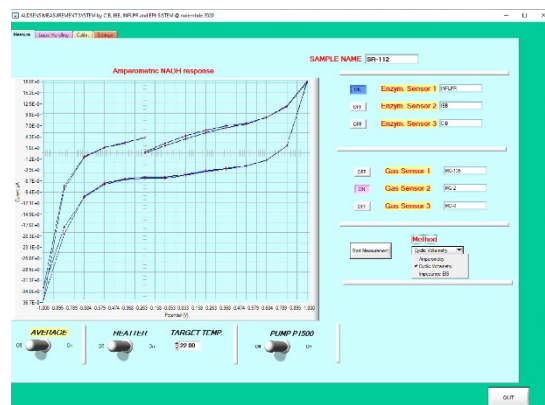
ALISENS MEASUREMENT SYSTEM by CIB, IBB, INFLPR and EPI SYSTEM @ noiembrie 2020

Measure | Data Handling | Calib | Settings

SAMPLE NAME SR-112

Amperometric NADH response

18.0E-6
15.2E-6
12.5E-6
9.8E-6
7.0E-6
4.2E-6
1.5E-6
1.2E-6
-4.0E-6
-6.7E-6
-9.4E-6
-12.1E-6
-14.9E-6
-17.6E-6
-20.3E-6
-23.1E-6
-25.8E-6
-28.5E-6
-31.3E-6
-34.0E-6
-36.7E-6

-1.000 -0.895 -0.789 -0.684 -0.579 -0.474 -0.368 -0.263 -0.158 -0.053 0.053 0.158 0.263 0.368 0.474 0.579 0.684 0.789 0.895 1.000

Current (A)

Potential (V)

ON Enzym. Sensor 1 INFLPR
OFF Enzym. Sensor 2 IBB
OFF Enzym. Sensor 3 CIB

OFF Gas Sensor 1 MQ-135
ON Gas Sensor 2 MQ-2
OFF Gas Sensor 3 MQ-9

Start Measurement

Method
Cyclic Voltametry
Amperometry
✔ Cyclic Voltametry
Impedance EIS

AVERAGE
Off On

HEATER
Off On

TARGET TEMP.
29.00

PUMP P1500
Off On

QUIT